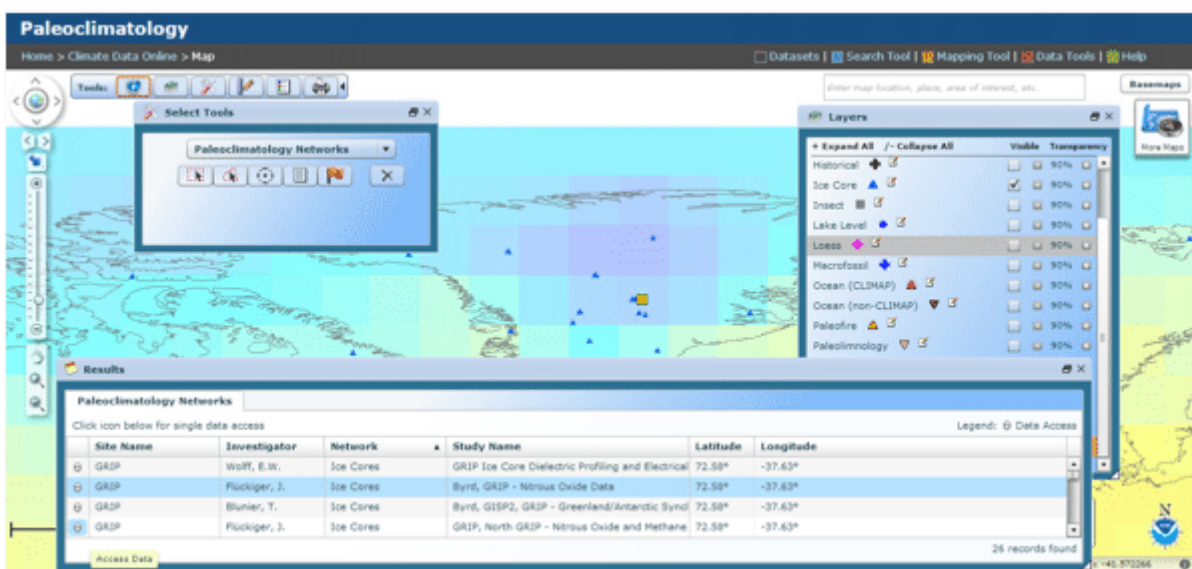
Paleoclimatology

Home > Climate Data Online > Map

Datasets | Search Tool | Mapping Tool | Data Tools | Help

Tools:

Enter map location, place, area of interest, etc.

Basemaps

More Maps

Select Tools

Paleoclimatology Networks

Layers

+ Expand All /- Collapse All Visible Transparency

| | Visible | Transparency |
|---|---|---|
| Historical | | 90% |
| Ice Core | ✓ | 90% |
| Insect | | 90% |
| Lake Level | | 90% |
| Loess | | 90% |
| Macrofossil | | 90% |
| Ocean (CLIMAP) | | 90% |
| Ocean (non-CLIMAP) | | 90% |
| Paleofire | | 90% |
| Paleolimnology | | 90% |

Results

Paleoclimatology Networks

Click icon below for single data access

Legend: Data Access

| | Site Name | Investigator | Network | Study Name | Latitude | Longitude |
|---|---|---|---|---|---|---|
| | GRIP | Wolff, E.W. | Ice Cores | GRIP Ice Core Dielectric Profiling and Electrical | 72.58° | -37.63° |
| | GRIP | Fluckiger, J. | Ice Cores | Byrd, GRIP - Nitrous Oxide Data | 72.58° | -37.63° |
| | GRIP | Blunier, T. | Ice Cores | Byrd, GISP2, GRIP - Greenland/Antarctic Syncl | 72.58° | -37.63° |
| | GRIP | Fluckiger, J. | Ice Cores | GRIP, North GRIP - Nitrous Oxide and Methane | 72.58° | -37.63° |

Access Data

26 records found

-41.572266